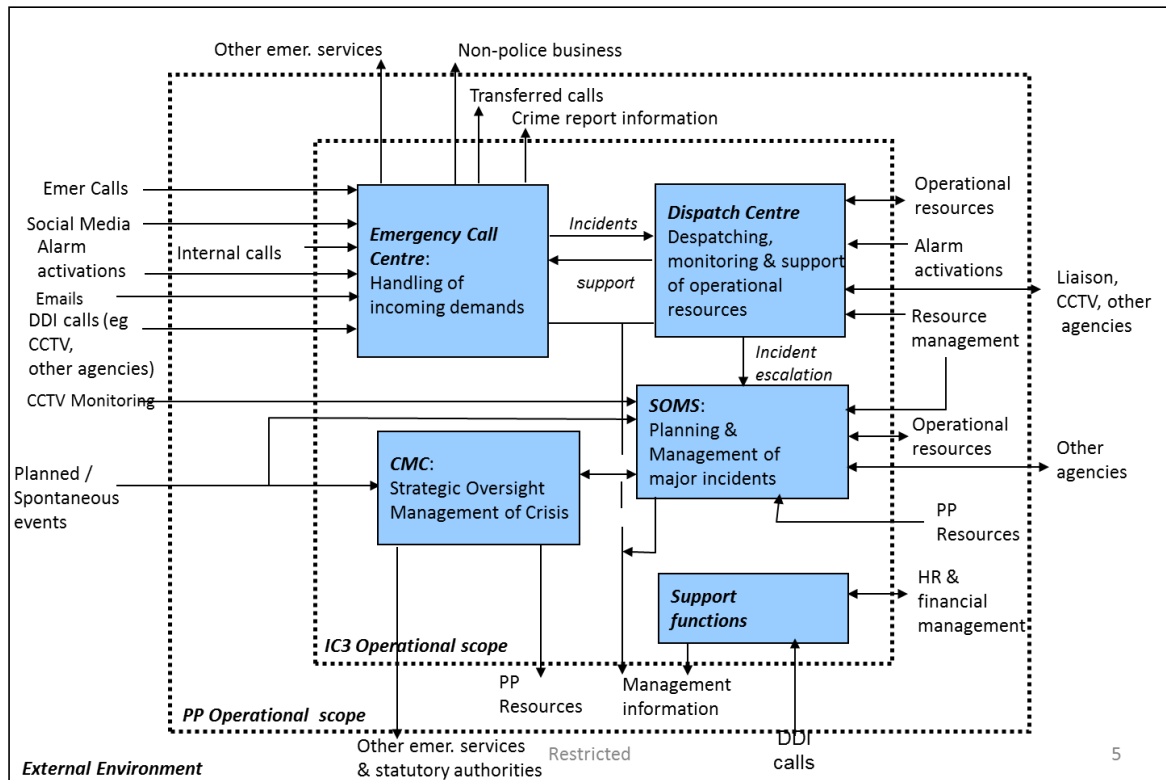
Other emer. services

Non-police business

Transferred calls

Crime report information

Emer Calls

Social Media

Alarm activations

Internal calls

Emails

DDI calls (eg CCTV, other agencies)

**Emergency Call Centre**: Handling of incoming demands

Incidents

support

**Dispatch Centre** Despatching, monitoring & support of operational resources

Operational resources

Alarm activations

Liaison, CCTV, other agencies

Resource management

Incident escalation

CCTV Monitoring

**SOMS**: Planning & Management of major incidents

Operational resources

Other agencies

Planned / Spontaneous events

**CMC**: Strategic Oversight Management of Crisis

PP Resources

**Support functions**

HR & financial management

IC3 Operational scope

PP Resources

Management information

PP Operational scope

Other emer. services & statutory authorities

Restricted

DDI calls

5

External Environment